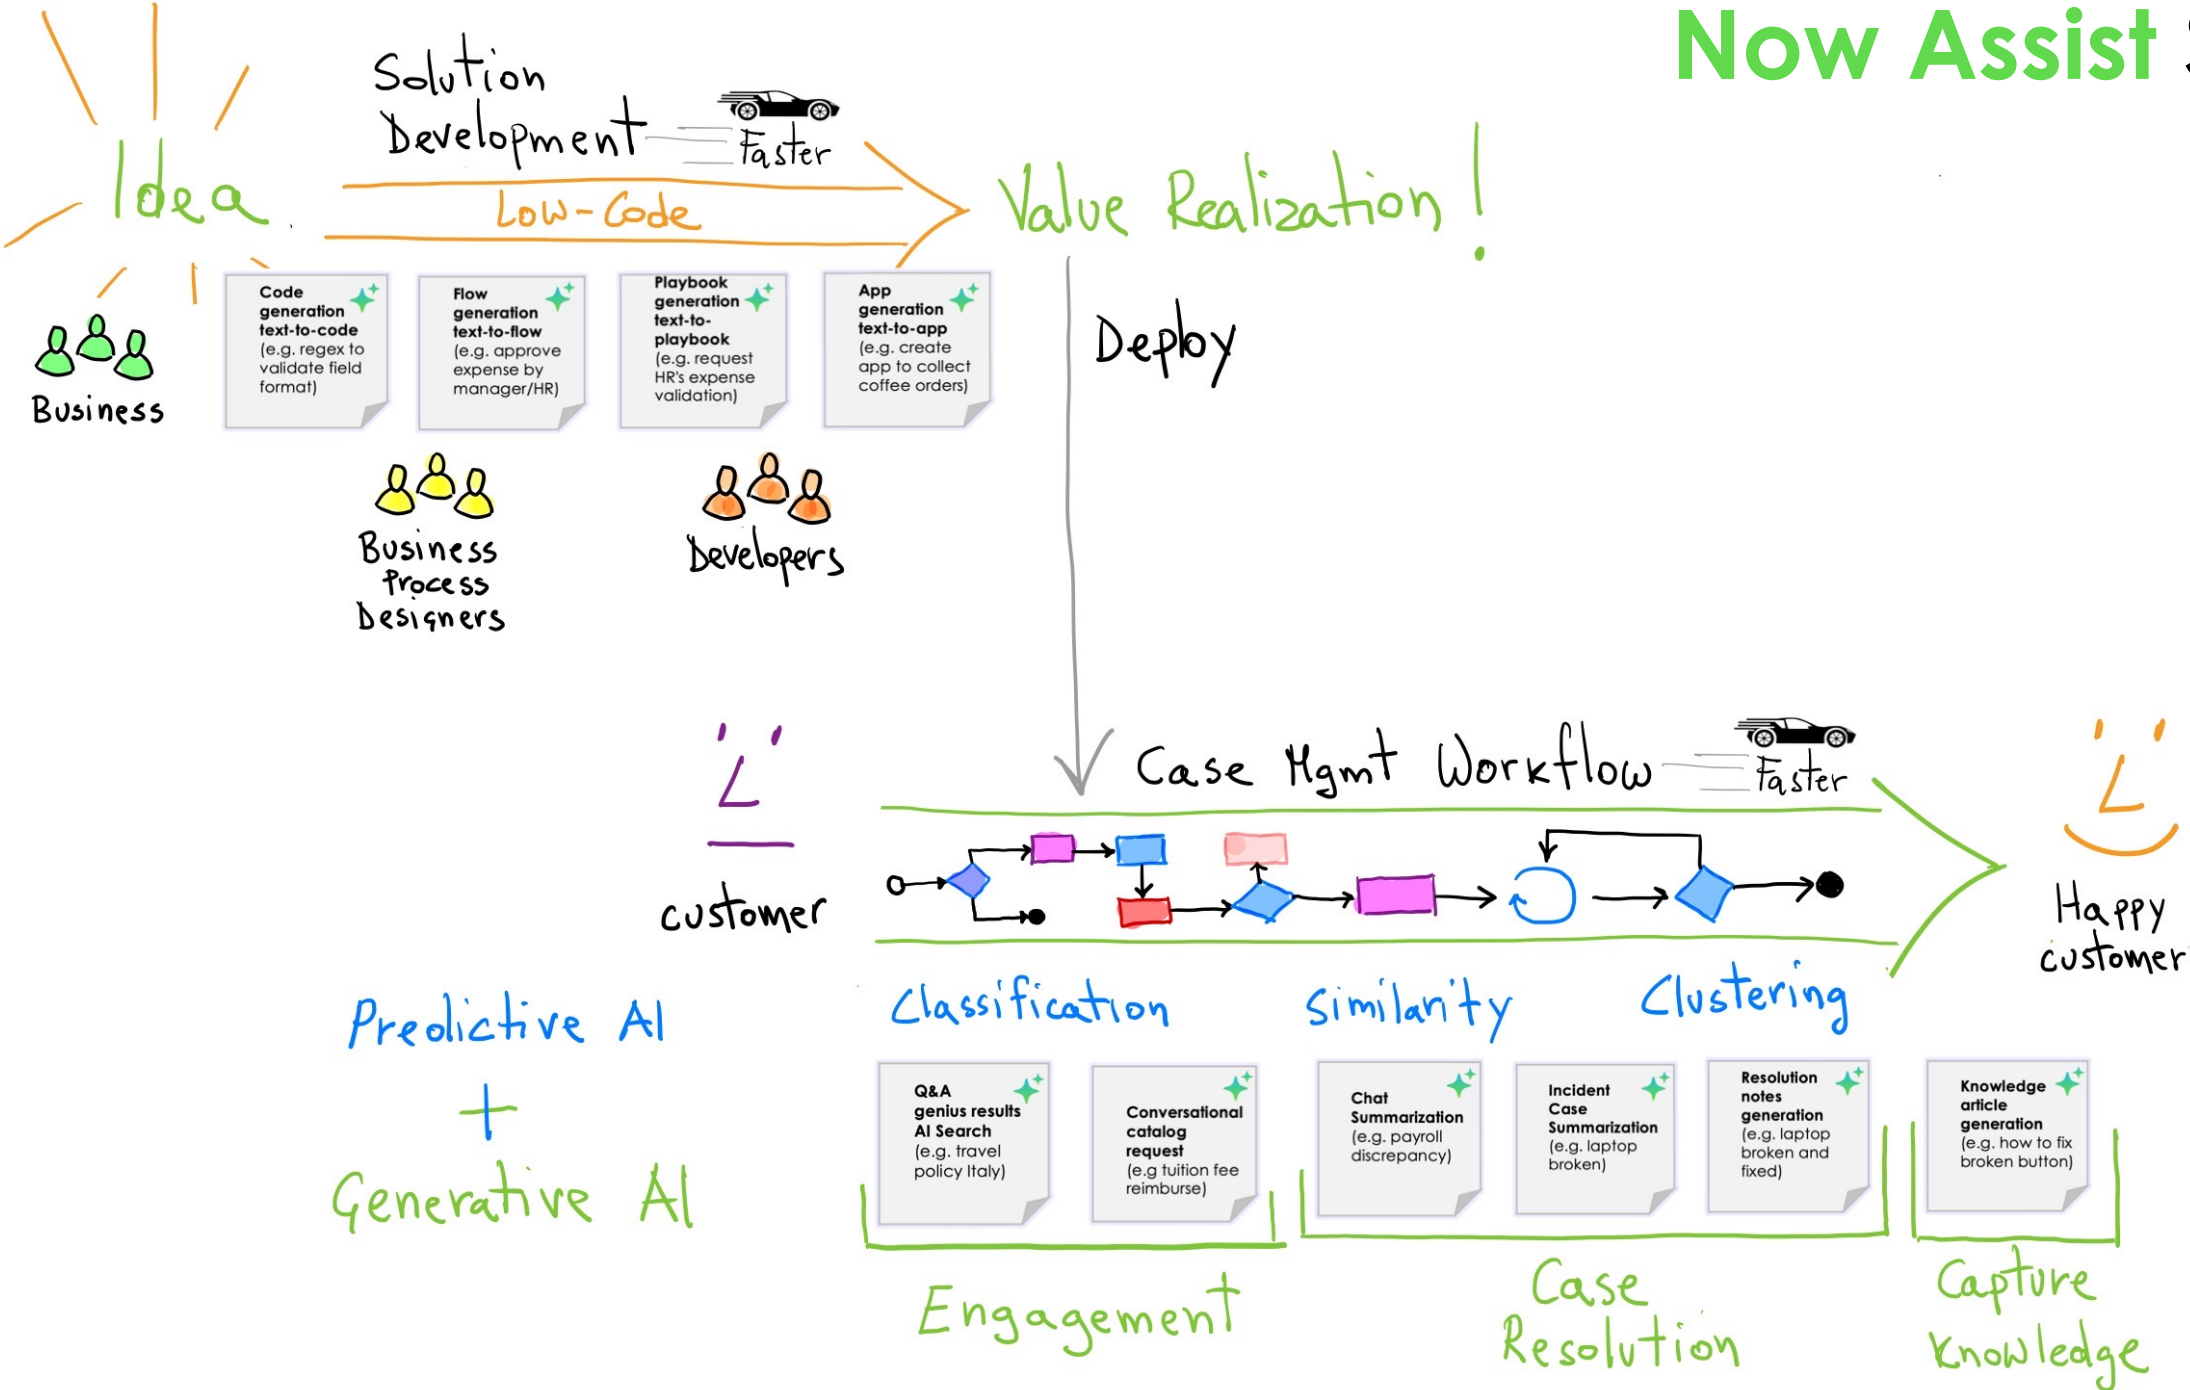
Now Assist

Solution Development Faster

Idea

Low-Code

Value Realization!

Business

Code generation text-to-code (e.g. regex to validate field format)

Flow generation text-to-flow (e.g. approve expense by manager/HR)

Playbook generation text-to-playbook (e.g. request HR's expense validation)

App generation text-to-app (e.g. create app to collect coffee orders)

Deploy

Business Process Designers

Developers

Case Mgmt Workflow Faster

customer

Happy customer

Classification

Similarity

Clustering

Predictive AI + Generative AI

Q&A genius results AI Search (e.g. travel policy Italy)

Conversational catalog request (e.g tuition fee reimburse)

Chat Summarization (e.g. payroll discrepancy)

Incident Case Summarization (e.g. laptop broken)

Resolution notes generation (e.g. laptop broken and fixed)

Knowledge article generation (e.g. how to fix broken button)

Engagement

Case Resolution

Capture Knowledge